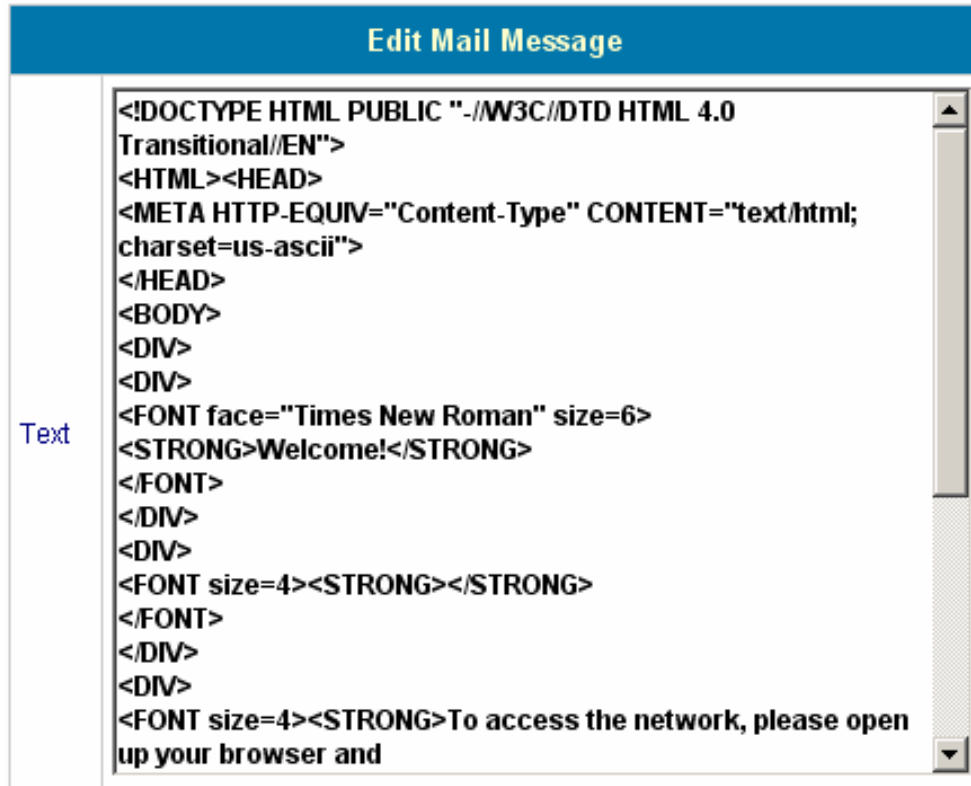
Edit Mail Message

Text

<!DOCTYPE HTML PUBLIC "-//W3C//DTD HTML 4.0 Transitional//EN">
<HTML><HEAD>
<META HTTP-EQUIV="Content-Type" CONTENT="text/html; charset=us-ascii">
</HEAD>
<BODY>
<DIV>
<DIV>
<FONT face="Times New Roman" size=6>
<STRONG>Welcome!</STRONG>
</FONT>
</DIV>
<DIV>
<FONT size=4><STRONG></STRONG>
</FONT>
</DIV>
<DIV>
<FONT size=4><STRONG>To access the network, please open up your browser and